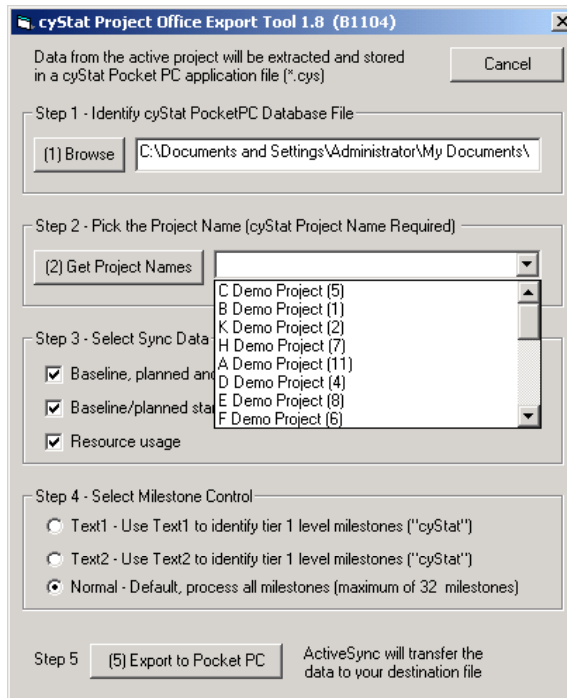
cyStat Project Office Export Tool 1.8 (B1104)

Data from the active project will be extracted and stored in a cyStat Pocket PC application file (*.cys)

Cancel

Step 1 - Identify cyStat PocketPC Database File

(1) Browse

C:\Documents and Settings\Administrator\My Documents\

Step 2 - Pick the Project Name (cyStat Project Name Required)

(2) Get Project Names

C Demo Project (5)
B Demo Project (1)
K Demo Project (2)
H Demo Project (7)
A Demo Project (11)
D Demo Project (4)
E Demo Project (8)
F Demo Project (6)

Step 3 - Select Sync Data

Baseline, planned and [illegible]

Baseline/planned sta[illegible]

Resource usage

Step 4 - Select Milestone Control

Text1 - Use Text1 to identify tier 1 level milestones ("cyStat")

Text2 - Use Text2 to identify tier 1 level milestones ("cyStat")

Normal - Default, process all milestones (maximum of 32 milestones)

Step 5

(5) Export to Pocket PC

ActiveSync will transfer the data to your destination file